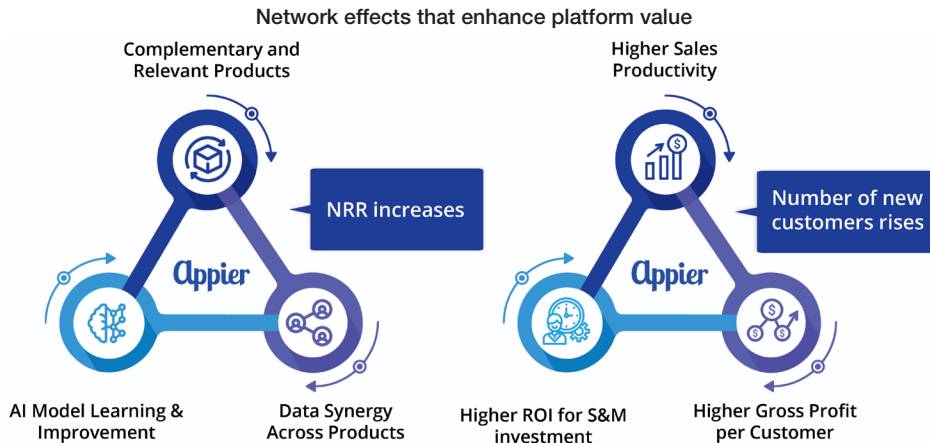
Network effects that enhance platform value

Complementary and Relevant Products

NRR increases

Appier

AI Model Learning & Improvement

Data Synergy Across Products

Higher Sales Productivity

Number of new customers rises

Appier

Higher ROI for S&M investment

Higher Gross Profit per Customer